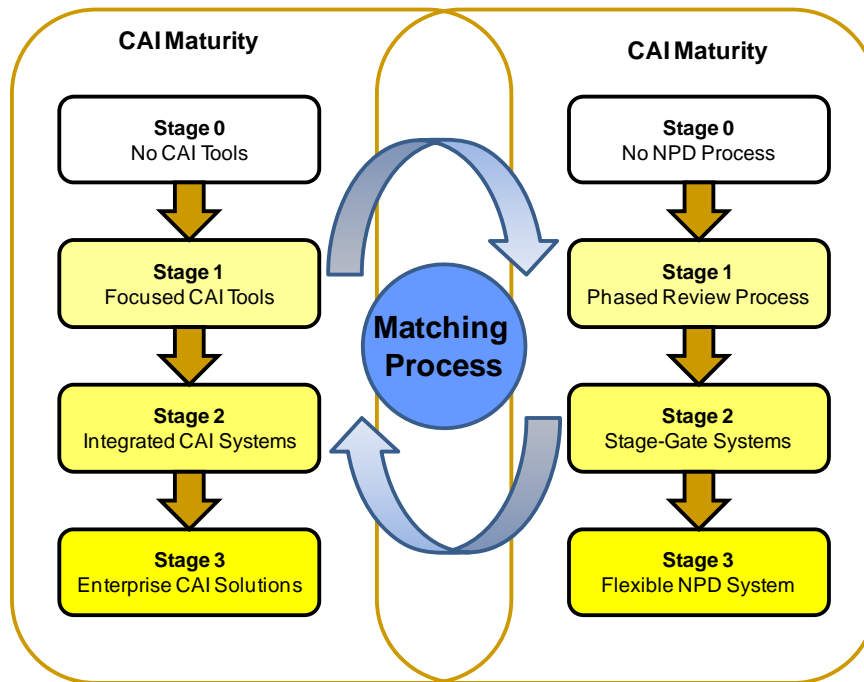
CAI Maturity

Stage 0
No CAI Tools

Stage 1
Focused CAI Tools

Stage 2
Integrated CAI Systems

Stage 3
Enterprise CAI Solutions

Matching Process

CAI Maturity

Stage 0
No NPD Process

Stage 1
Phased Review Process

Stage 2
Stage-Gate Systems

Stage 3
Flexible NPD System